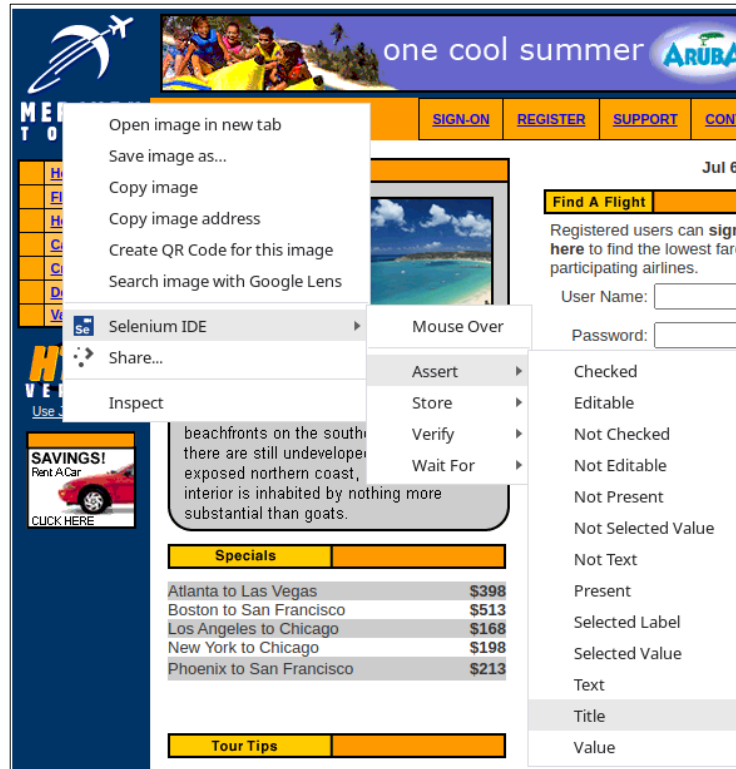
one cool summer ARUBA

MERCURY TOURS

SIGN-ON REGISTER SUPPORT CONT

Open image in new tab
Save image as...
Copy image
Copy image address
Create QR Code for this image
Search image with Google Lens
Selenium IDE
Share...
Inspect

Mouse Over
Assert
Store
Verify
Wait For

Checked
Editable
Not Checked
Not Editable
Not Present
Not Selected Value
Not Text
Present
Selected Label
Selected Value
Text
Title
Value

Jul 6

Find A Flight

Registered users can sign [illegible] here to find the lowest far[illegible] participating airlines.

User Name:

Password:

Use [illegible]

beachfronts on the southe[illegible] there are still undeveloped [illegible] exposed northern coast, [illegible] interior is inhabited by nothing more substantial than goats.

SAVINGS! Rent A Car CLICK HERE

Specials

| | |
|---|---|
| Atlanta to Las Vegas | $398 |
| Boston to San Francisco | $513 |
| Los Angeles to Chicago | $168 |
| New York to Chicago | $198 |
| Phoenix to San Francisco | $213 |

Tour Tips